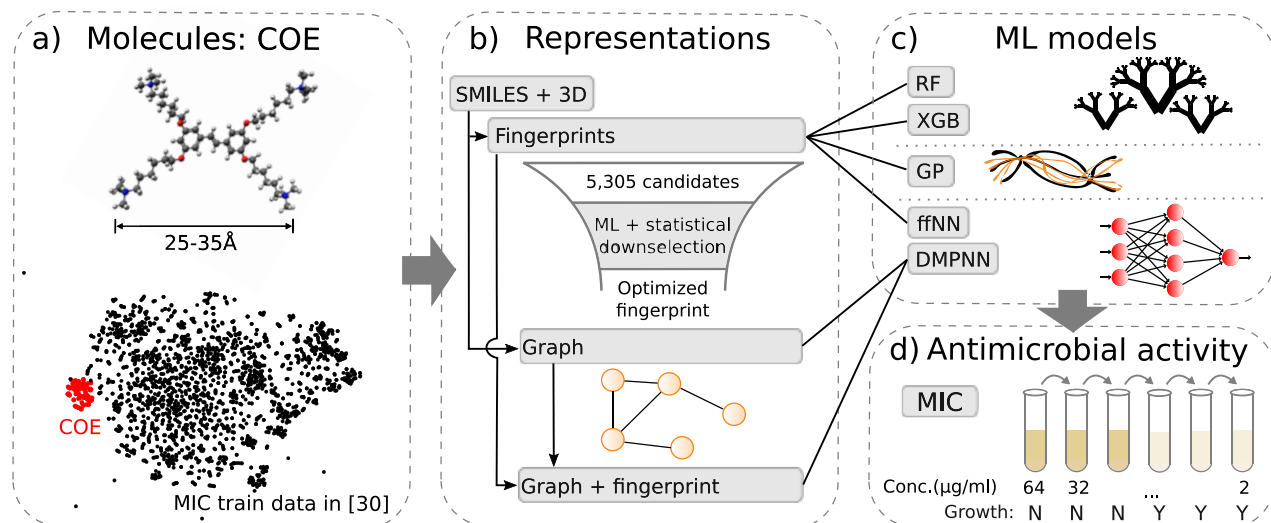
a) Molecules: COE

25-35Å

COE

MIC train data in [30]

b) Representations

SMILES + 3D

Fingerprints

5,305 candidates

ML + statistical downselection

Optimized fingerprint

Graph

Graph + fingerprint

c) ML models

RF

XGB

GP

ffNN

DMPNN

d) Antimicrobial activity

MIC

Conc.(μg/ml) 64 32 ... 2

Growth: N N N Y Y Y